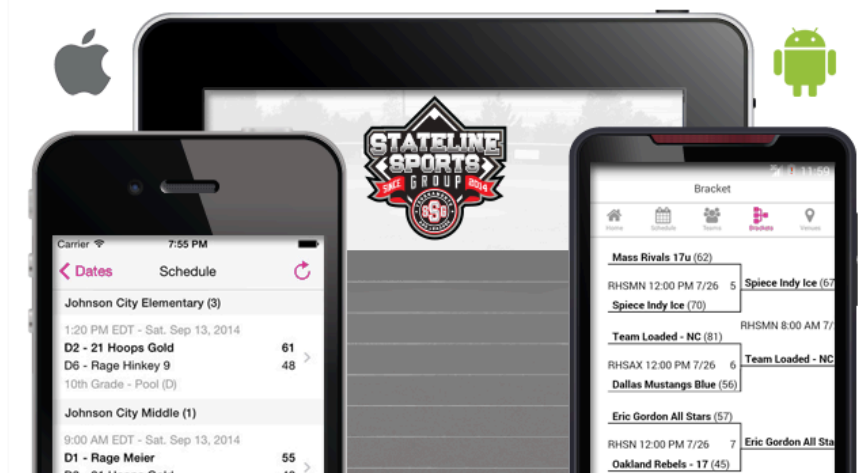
STATELINE SPORTS GROUP
SINCE 2014
SSG

Carrier
7:55 PM
Dates
Schedule
Johnson City Elementary (3)
1:20 PM EDT - Sat. Sep 13, 2014
D2 - 21 Hoops Gold 61
D6 - Rage Hinkey 9 48
10th Grade - Pool (D)
Johnson City Middle (1)
9:00 AM EDT - Sat. Sep 13, 2014
D1 - Rage Meier 55
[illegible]

11:59
Bracket
Home
Schedule
Teams
Brackets
Venues
Mass Rivals 17u (62)
RHSMN 12:00 PM 7/26 5
Spiece Indy Ice (70)
Spiece Indy Ice (67
RHSMN 8:00 AM 7/
Team Loaded - NC (81)
RHSAX 12:00 PM 7/26 6
Dallas Mustangs Blue (56)
Team Loaded - NC
Eric Gordon All Stars (57)
RHSN 12:00 PM 7/26 7
Oakland Rebels - 17 (45)
Eric Gordon All Sta